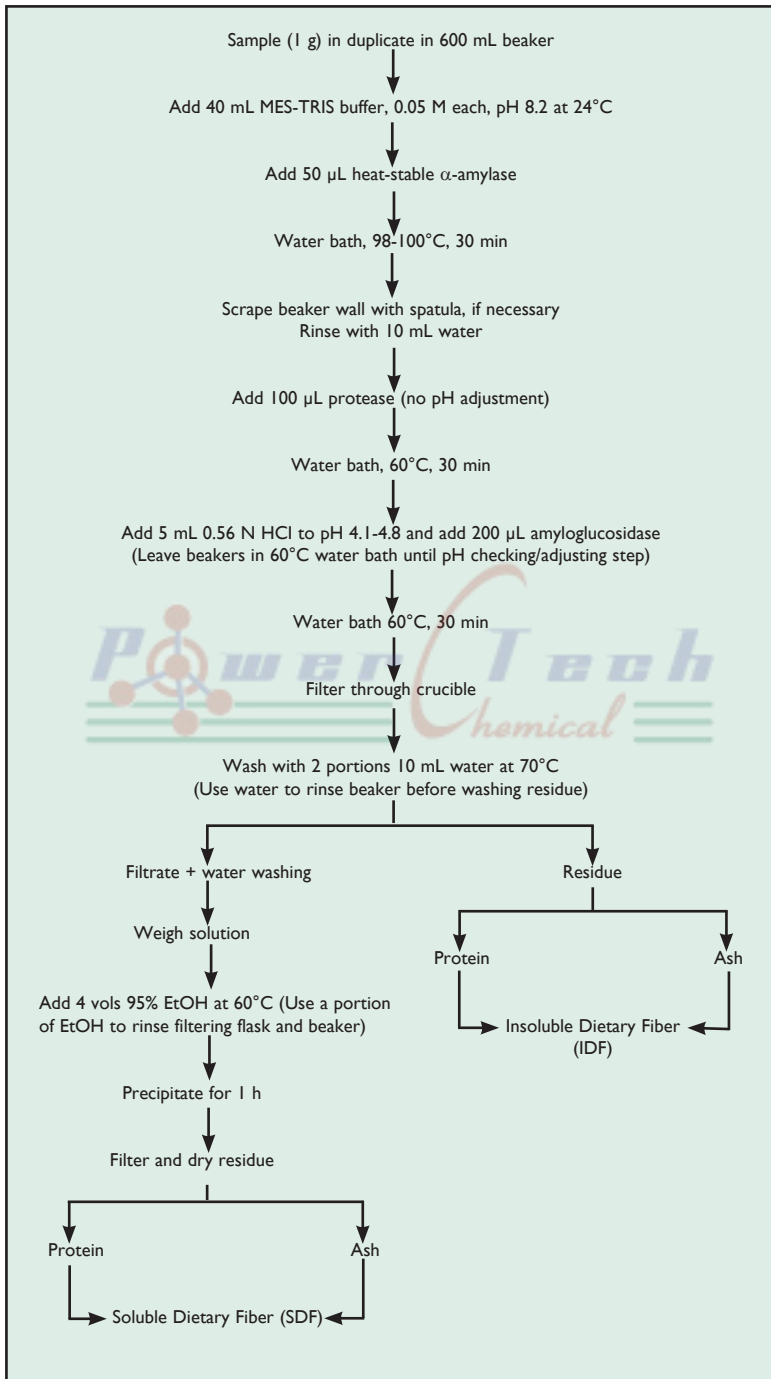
Sample (1 g) in duplicate in 600 mL beaker

Add 40 mL MES-TRIS buffer, 0.05 M each, pH 8.2 at 24°C

Add 50 μL heat-stable $\alpha$-amylase

Water bath, 98-100°C, 30 min

Scrape beaker wall with spatula, if necessary
Rinse with 10 mL water

Add 100 μL protease (no pH adjustment)

Water bath, 60°C, 30 min

Add 5 mL 0.56 N HCl to pH 4.1-4.8 and add 200 μL amyloglucosidase
(Leave beakers in 60°C water bath until pH checking/adjusting step)

Water bath 60°C, 30 min

Power Tech Chemical

Filter through crucible

Wash with 2 portions 10 mL water at 70°C
(Use water to rinse beaker before washing residue)

Filtrate + water washing

Weigh solution

Add 4 vols 95% EtOH at 60°C (Use a portion of EtOH to rinse filtering flask and beaker)

Precipitate for 1 h

Filter and dry residue

Protein

Ash

Soluble Dietary Fiber (SDF)

Residue

Protein

Ash

Insoluble Dietary Fiber (IDF)